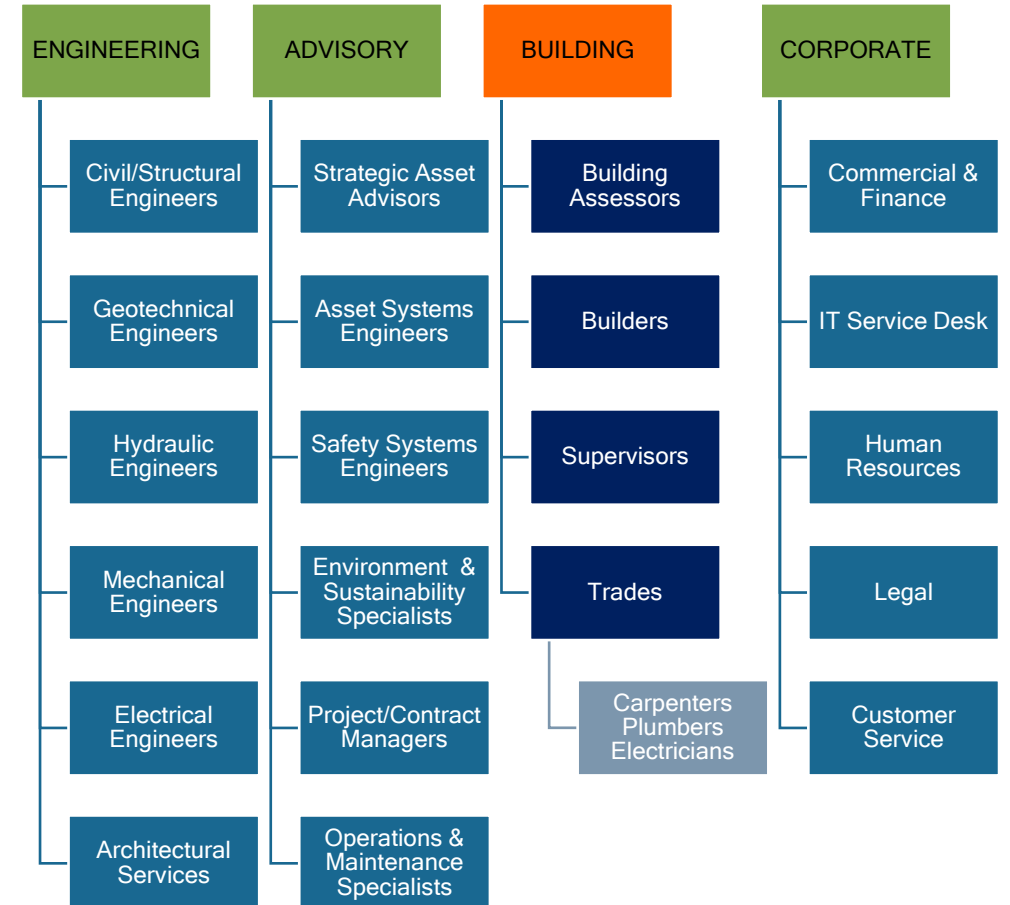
ENGINEERING

Civil/Structural Engineers

Geotechnical Engineers

Hydraulic Engineers

Mechanical Engineers

Electrical Engineers

Architectural Services

ADVISORY

Strategic Asset Advisors

Asset Systems Engineers

Safety Systems Engineers

Environment & Sustainability Specialists

Project/Contract Managers

Operations & Maintenance Specialists

BUILDING

Building Assessors

Builders

Supervisors

Trades

Carpenters
Plumbers
Electricians

CORPORATE

Commercial & Finance

IT Service Desk

Human Resources

Legal

Customer Service